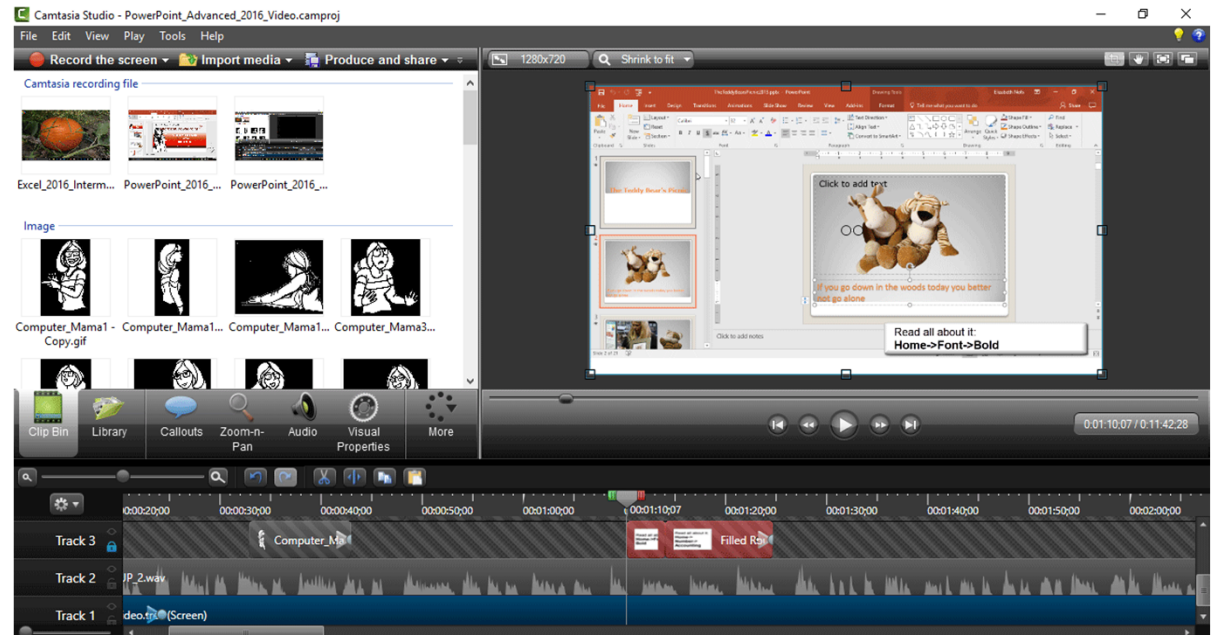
Camtasia Studio - PowerPoint_Advanced_2016_Video.camproj

File Edit View Play Tools Help

Record the screen Import media Produce and share

1280x720 Shrink to fit

Camtasia recording file

Excel_2016_Interm... PowerPoint_2016_... PowerPoint_2016_...

Image

Computer_Mama1 - Copy.gif Computer_Mama1... Computer_Mama1... Computer_Mama3...

Click to add text

If you go down in the woods today you better not go alone

Read all about it:
Home->Font->Bold

Click to add notes

Clip Bin Library Callouts Zoom-n-Pan Audio Visual Properties More

0:01:10;07 / 0:11:42;28

0:00:20;00 0:00:30;00 0:00:40;00 0:00:50;00 0:01:00;00 0:01:10;07 0:01:20;00 0:01:30;00 0:01:40;00 0:01:50;00 0:02:00;00

Track 3 Computer_Ma Filled Re

Track 2 P_2.wav

Track 1 deo.tr (Screen)